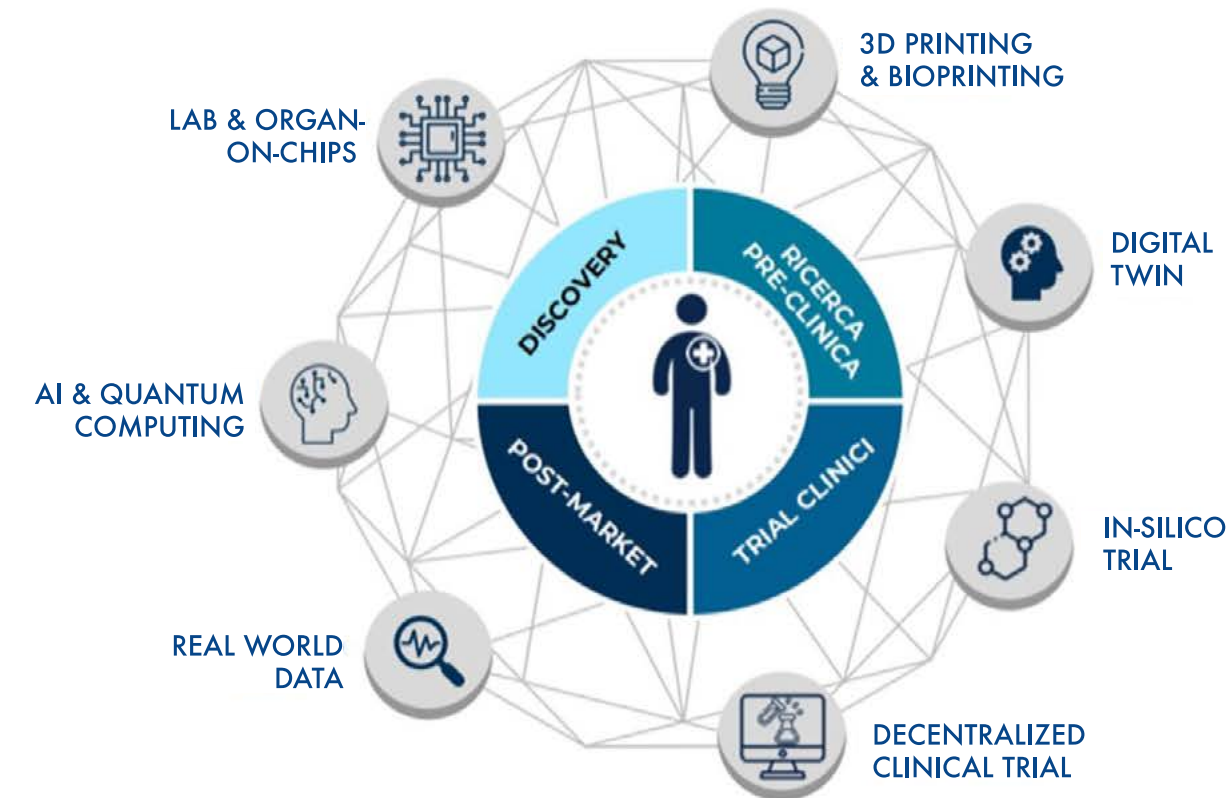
3D PRINTING & BIOPRINTING

LAB & ORGAN-ON-CHIPS

DIGITAL TWIN

DISCOVERY

RICERCA PRE-CLINICA

AI & QUANTUM COMPUTING

POST-MARKET

TRIAL CLINICI

IN-SILICO TRIAL

REAL WORLD DATA

DECENTRALIZED CLINICAL TRIAL